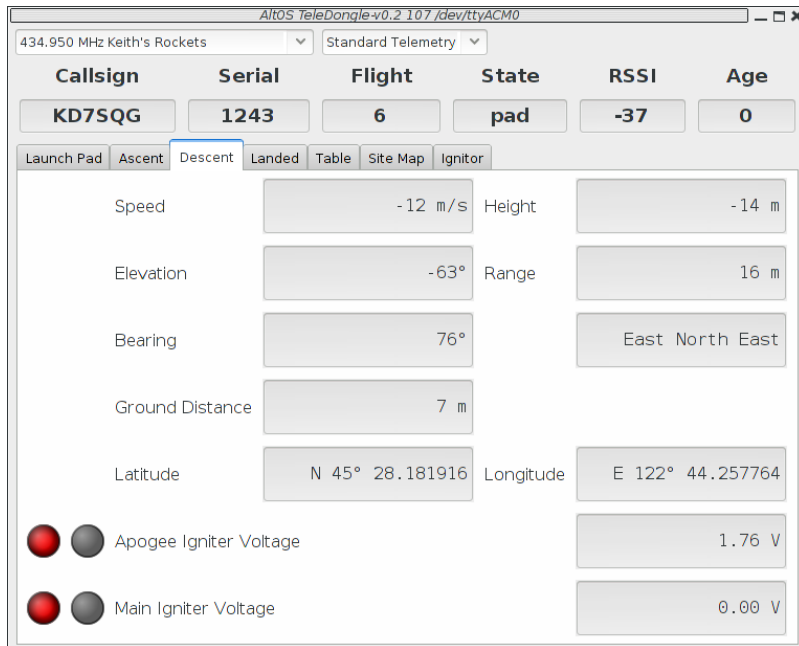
AltOS TeleDongle-v0.2 107 /dev/ttyACM0

434.950 MHz Keith's Rockets
Standard Telemetry

| Callsign | Serial | Flight | State | RSSI | Age |
|---|---|---|---|---|---|
| KD7SQG | 1243 | 6 | pad | -37 | 0 |

Launch Pad | Ascent | Descent | Landed | Table | Site Map | Ignitor

Speed -12 m/s
Height -14 m
Elevation -63°
Range 16 m
Bearing 76°
East North East
Ground Distance 7 m
Latitude N 45° 28.181916
Longitude E 122° 44.257764
Apogee Igniter Voltage 1.76 V
Main Igniter Voltage 0.00 V